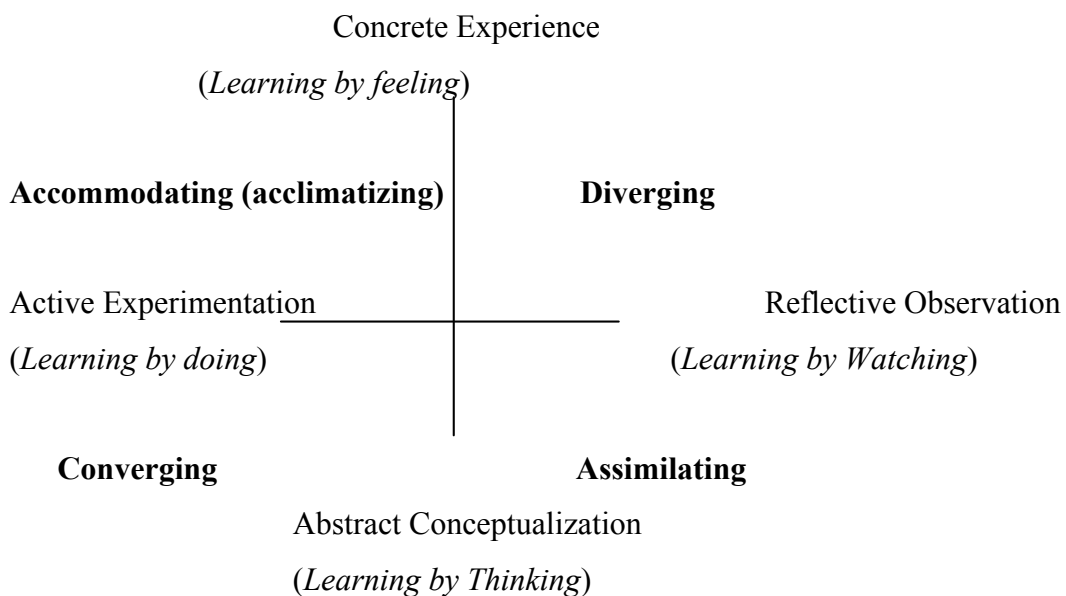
Concrete Experience
(*Learning by feeling*)

**Accommodating (acclimatizing)** **Diverging**

Active Experimentation
(*Learning by doing*)

Reflective Observation
(*Learning by Watching*)

**Converging** **Assimilating**

Abstract Conceptualization
(*Learning by Thinking*)